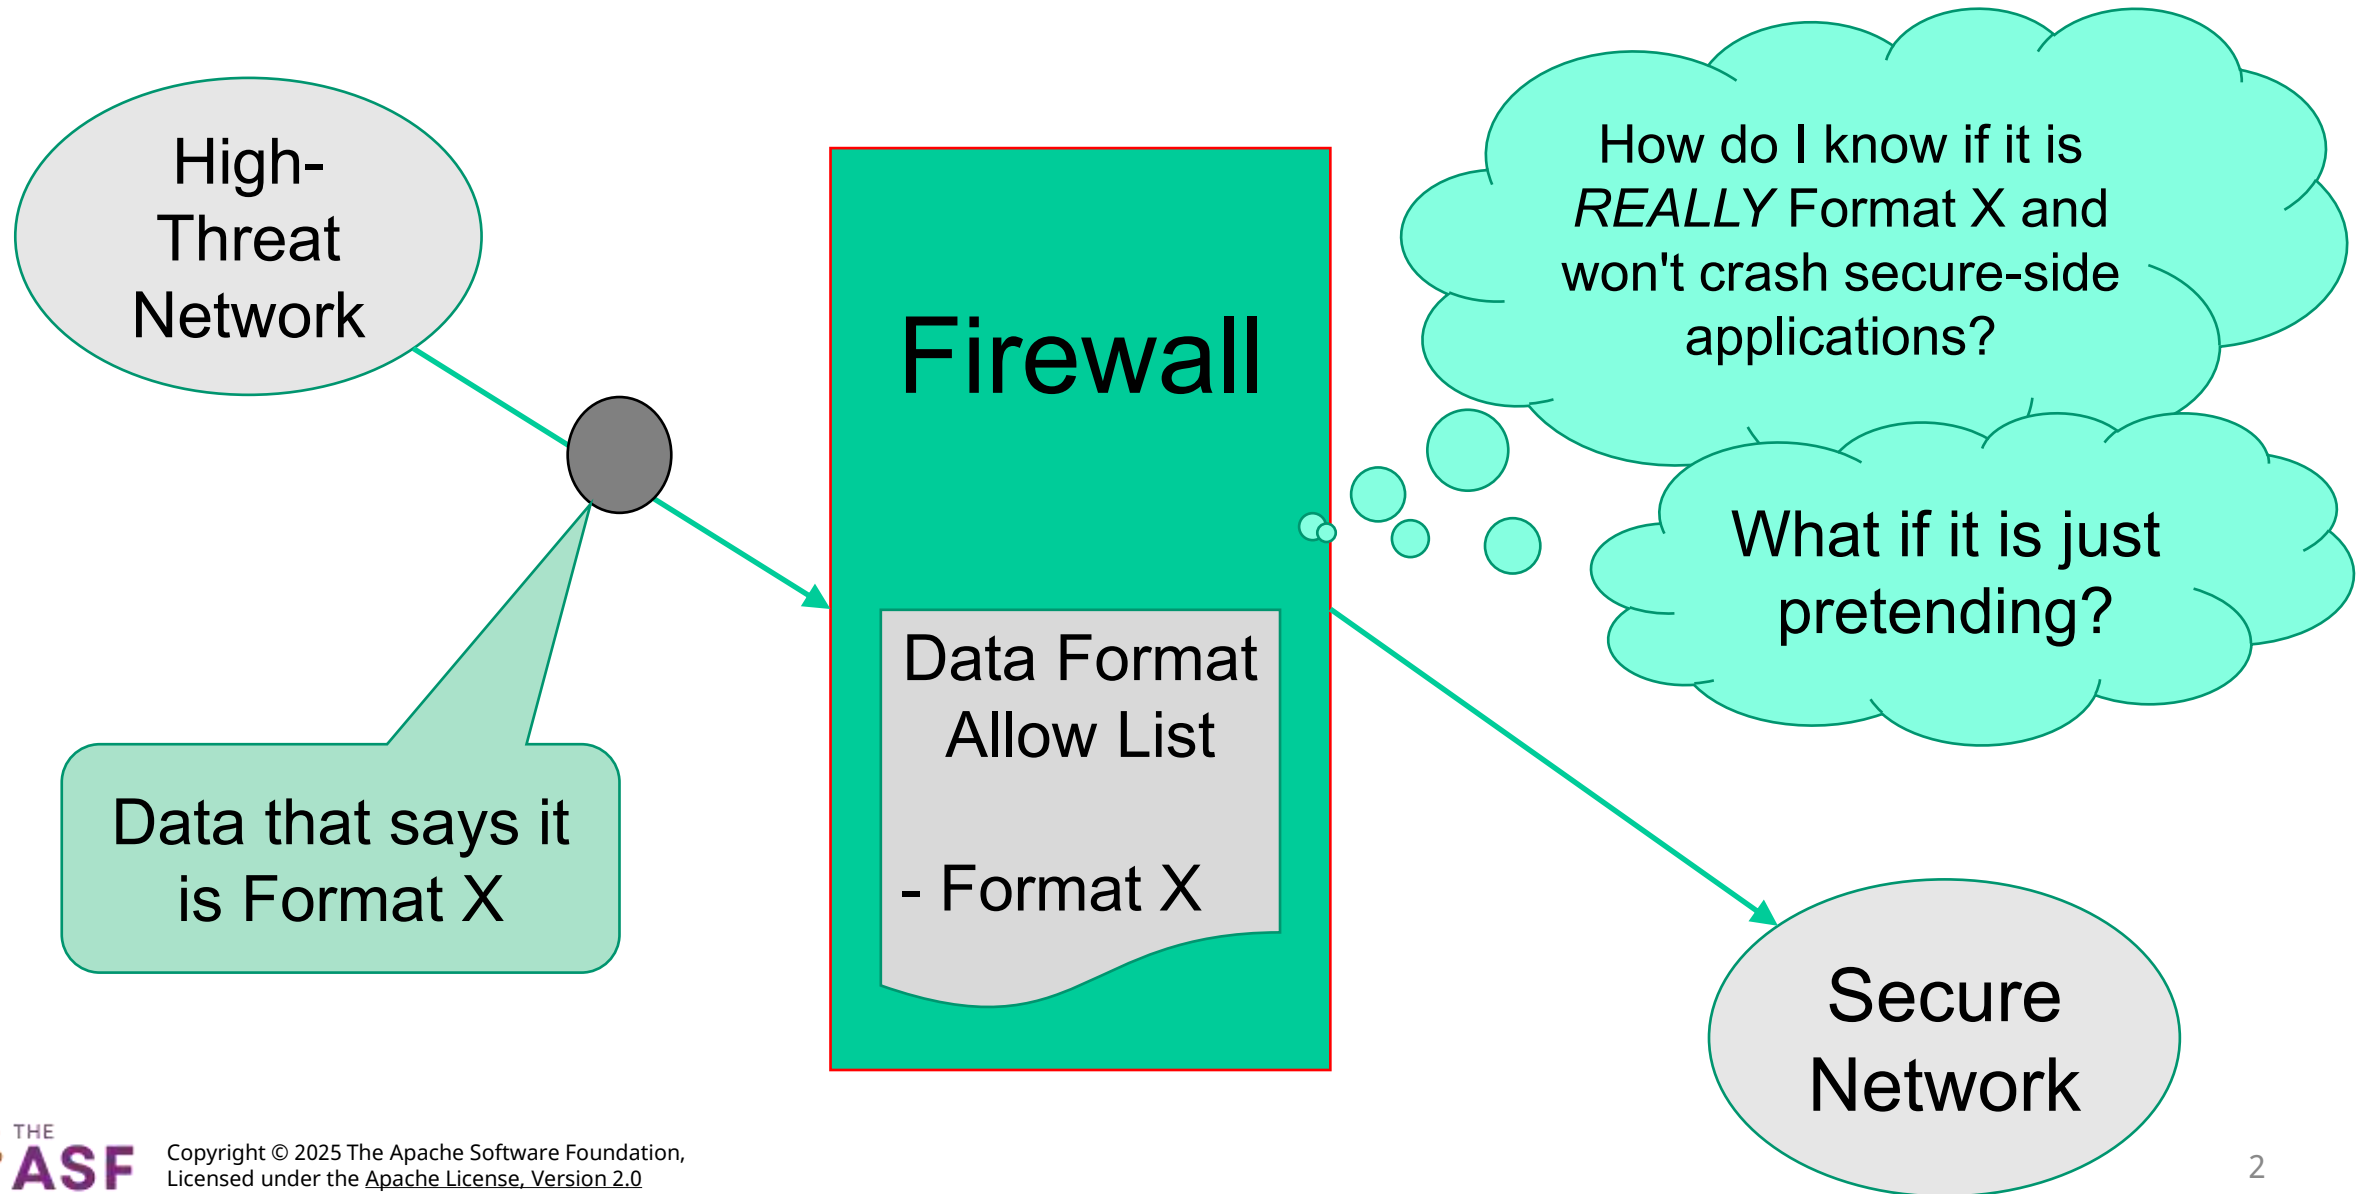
High-Threat Network

Firewall

Data Format Allow List

- Format X

How do I know if it is *REALLY* Format X and won't crash secure-side applications?

What if it is just pretending?

Data that says it is Format X

Secure Network

THE ASF

Copyright © 2025 The Apache Software Foundation, Licensed under the Apache License, Version 2.0

2